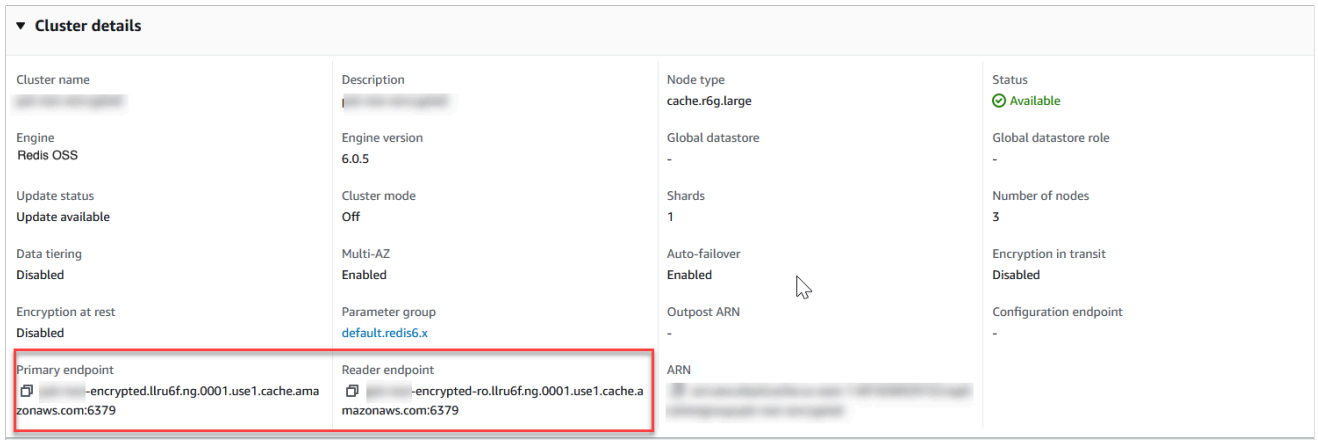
▼ Cluster details

Cluster name
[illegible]

Engine
Redis OSS

Update status
Update available

Data tiering
Disabled

Encryption at rest
Disabled

Primary endpoint
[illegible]-encrypted.llru6f.ng.0001.use1.cache.amazonaws.com:6379

Description
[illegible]

Engine version
6.0.5

Cluster mode
Off

Multi-AZ
Enabled

Parameter group
default.redis6.x

Reader endpoint
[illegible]-encrypted-ro.llru6f.ng.0001.use1.cache.amazonaws.com:6379

Node type
cache.r6g.large

Global datastore
-

Shards
1

Auto-failover
Enabled

Outpost ARN
-

ARN
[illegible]

Status
Available

Global datastore role
-

Number of nodes
3

Encryption in transit
Disabled

Configuration endpoint
-